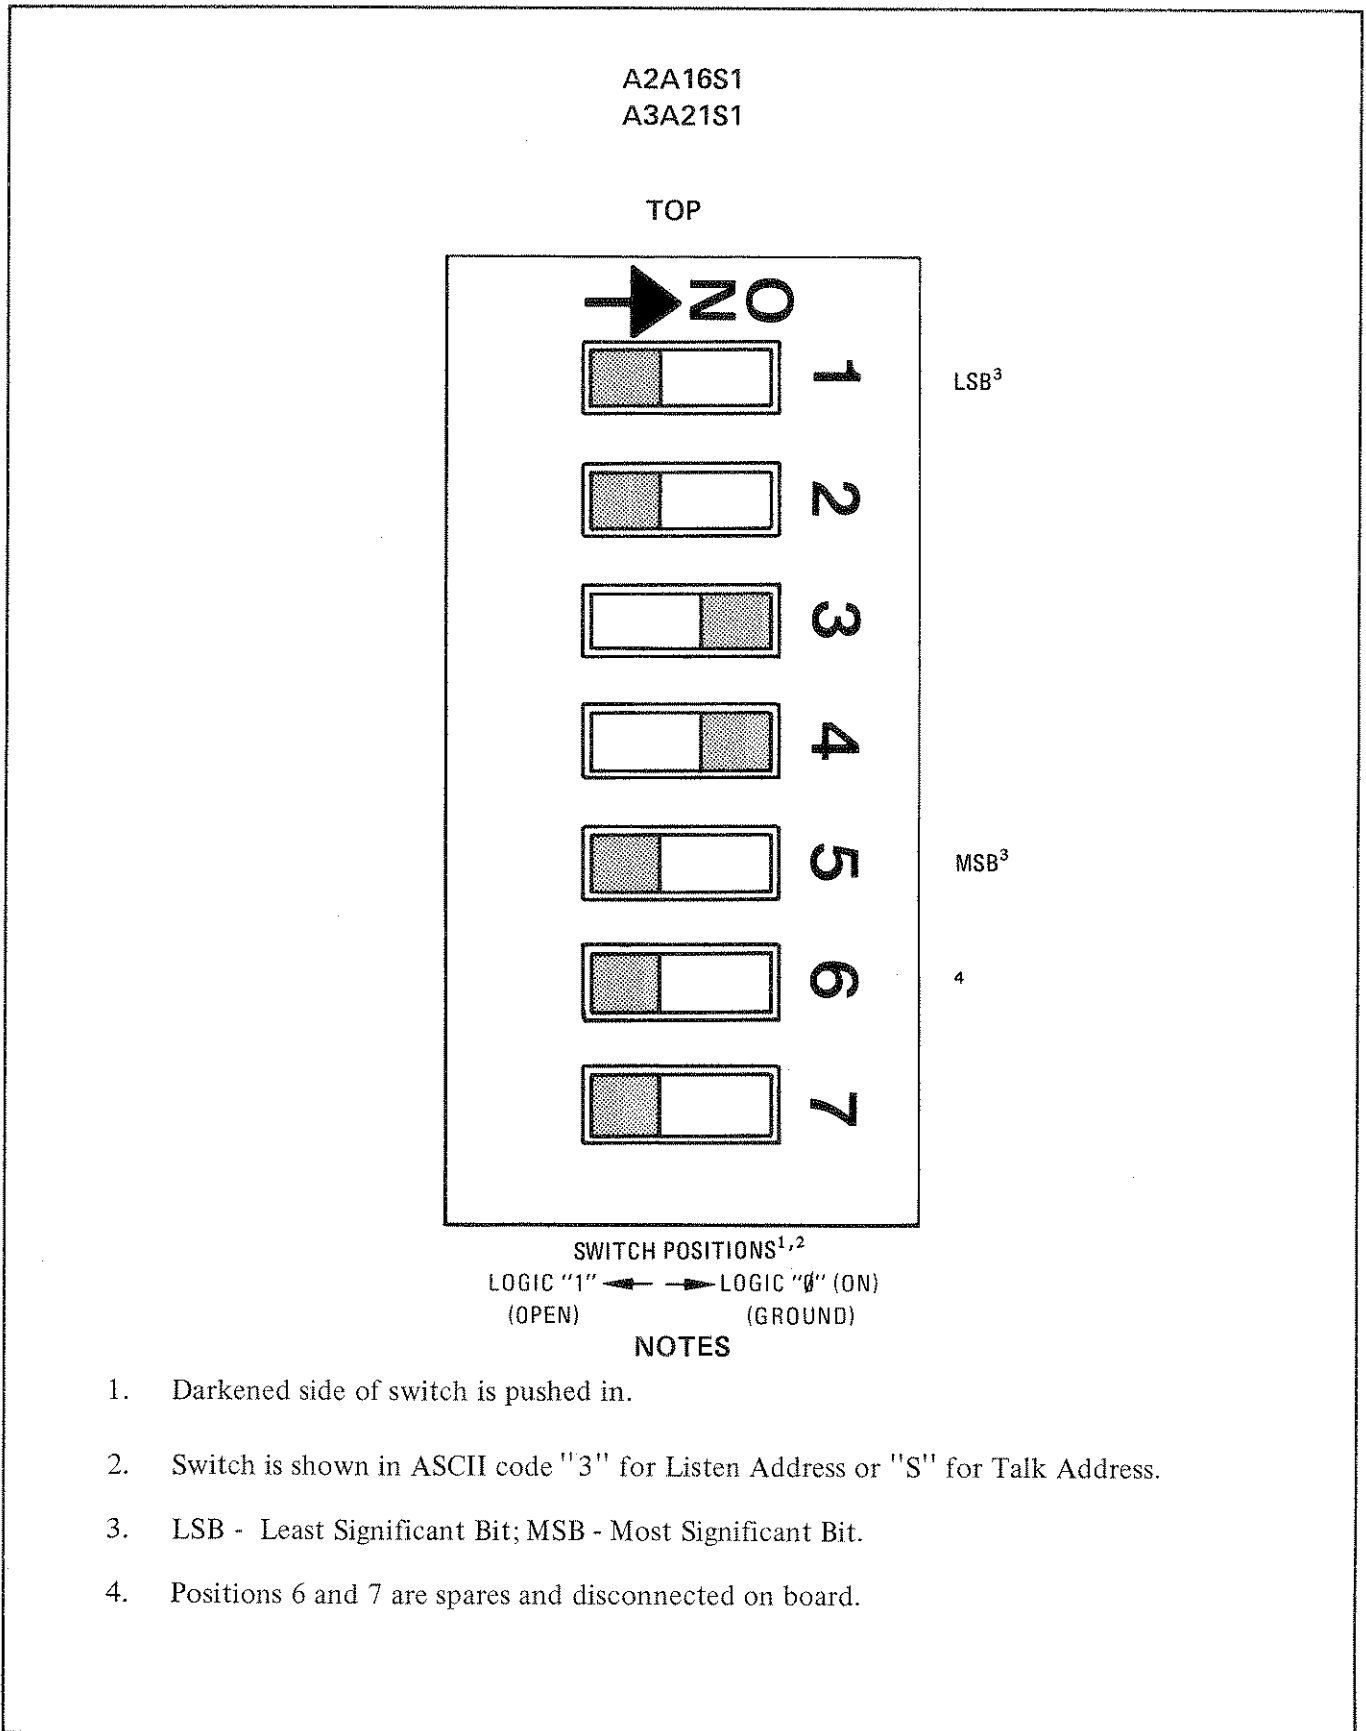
A2A16S1
A3A21S1

TOP

ON

1 LSB$^3$

2

3

4

5 MSB$^3$

6 $^4$

7

SWITCH POSITIONS$^{1,2}$
LOGIC "1" ← → LOGIC "Ø" (ON)
(OPEN) (GROUND)

NOTES

1. Darkened side of switch is pushed in.

2. Switch is shown in ASCII code "3" for Listen Address or "S" for Talk Address.

3. LSB - Least Significant Bit; MSB - Most Significant Bit.

4. Positions 6 and 7 are spares and disconnected on board.